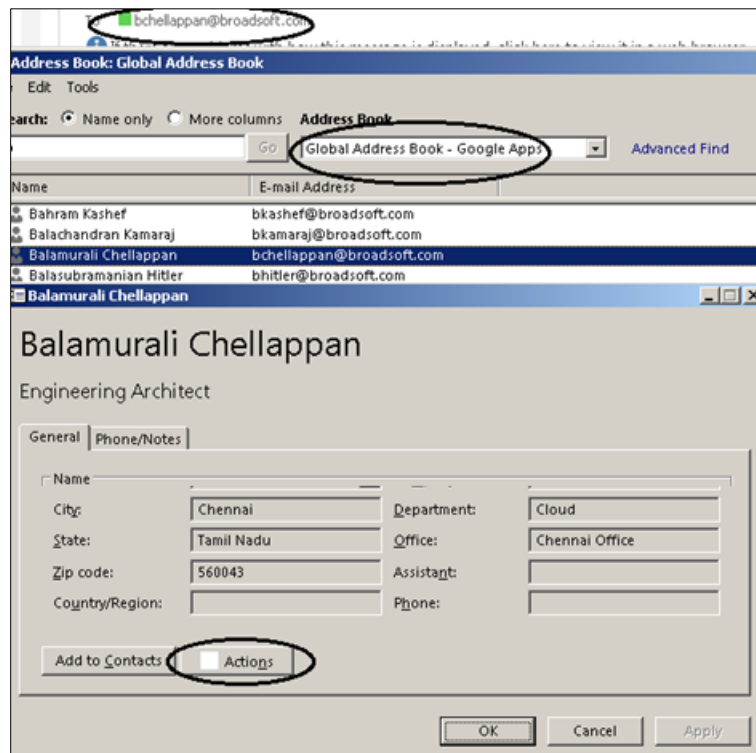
To: bchellappan@broadsoft.com

Address Book: Global Address Book

Edit Tools

earch: Name only More columns Address Book

Go Global Address Book - Google Apps Advanced Find

| Name | E-mail Address |
|---|---|
| Bahram Kashef | bkashef@broadsoft.com |
| Balachandran Kamaraj | bkamaraj@broadsoft.com |
| Balamurali Chellappan | bchellappan@broadsoft.com |
| Balasubramanian Hitler | bhitler@broadsoft.com |

Balamurali Chellappan

Balamurali Chellappan

Engineering Architect

General Phone/Notes

Name

City: Chennai Department: Cloud

State: Tamil Nadu Office: Chennai Office

Zip code: 560043 Assistant:

Country/Region: Phone:

Add to Contacts Actions

OK Cancel Apply